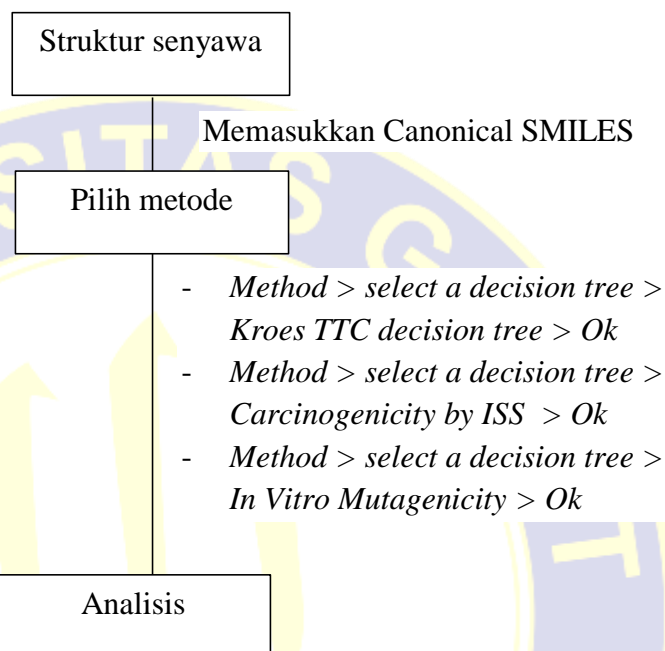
Struktur senyawa

Memasukkan Canonical SMILES

Pilih metode

- *Method > select a decision tree > Kroes TTC decision tree > Ok*
- *Method > select a decision tree > Carcinogenicity by ISS > Ok*
- *Method > select a decision tree > In Vitro Mutagenicity > Ok*

Analisis